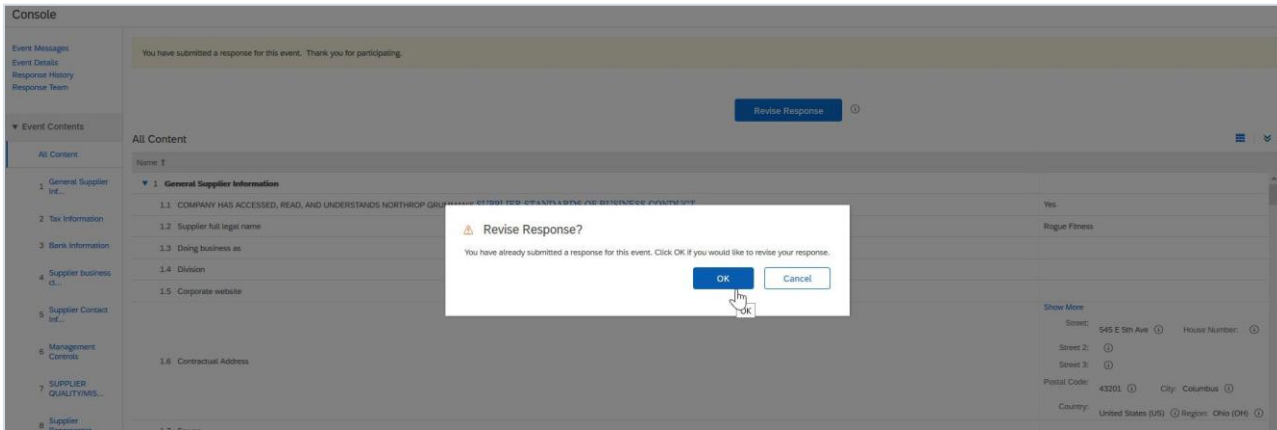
Console

Event Messages
Event Details
Response History
Response Team

▼ Event Contents

All Content

1 General Supplier Inf...

2 Tax Information

3 Bank Information

4 Supplier business cl...

5 Supplier Contact Inf...

6 Management Controls

7 SUPPLIER QUALITY/MIS...

8 Supplier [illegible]

You have submitted a response for this event. Thank you for participating.

Revise Response

All Content

Name ↑

▼ 1 General Supplier Information

1.1 COMPANY HAS ACCESSED, READ, AND UNDERSTANDS NORTHROP GRU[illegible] SUPPLIER STANDARDS OF BUSINESS CONDUCT

Yes

1.2 Supplier full legal name

Rogue Fitness

1.3 Doing business as

1.4 Division

1.5 Corporate website

1.6 Contractual Address

Show More
Street: 545 E 5th Ave House Number:
Street 2:
Street 3:
Postal Code: 43201 City: Columbus
Country: United States (US) Region: Ohio (OH)

Revise Response?

You have already submitted a response for this event. Click OK if you would like to revise your response.

OK Cancel

OK